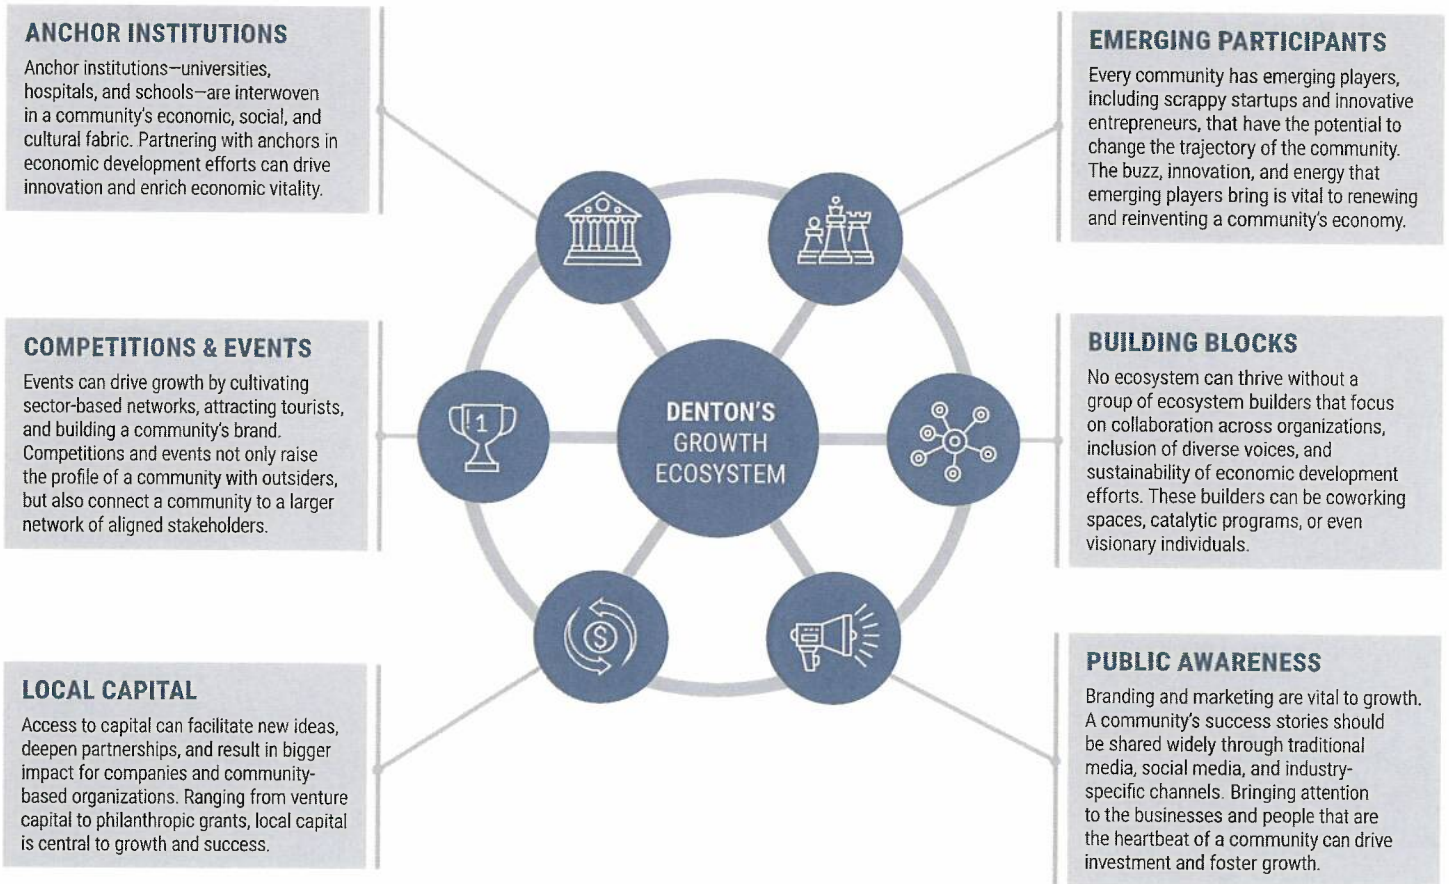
ANCHOR INSTITUTIONS

Anchor institutions—universities, hospitals, and schools—are interwoven in a community's economic, social, and cultural fabric. Partnering with anchors in economic development efforts can drive innovation and enrich economic vitality.

EMERGING PARTICIPANTS

Every community has emerging players, including scrappy startups and innovative entrepreneurs, that have the potential to change the trajectory of the community. The buzz, innovation, and energy that emerging players bring is vital to renewing and reinventing a community's economy.

COMPETITIONS & EVENTS

Events can drive growth by cultivating sector-based networks, attracting tourists, and building a community's brand. Competitions and events not only raise the profile of a community with outsiders, but also connect a community to a larger network of aligned stakeholders.

1

DENTON'S GROWTH ECOSYSTEM

BUILDING BLOCKS

No ecosystem can thrive without a group of ecosystem builders that focus on collaboration across organizations, inclusion of diverse voices, and sustainability of economic development efforts. These builders can be coworking spaces, catalytic programs, or even visionary individuals.

LOCAL CAPITAL

Access to capital can facilitate new ideas, deepen partnerships, and result in bigger impact for companies and community-based organizations. Ranging from venture capital to philanthropic grants, local capital is central to growth and success.

PUBLIC AWARENESS

Branding and marketing are vital to growth. A community's success stories should be shared widely through traditional media, social media, and industry-specific channels. Bringing attention to the businesses and people that are the heartbeat of a community can drive investment and foster growth.